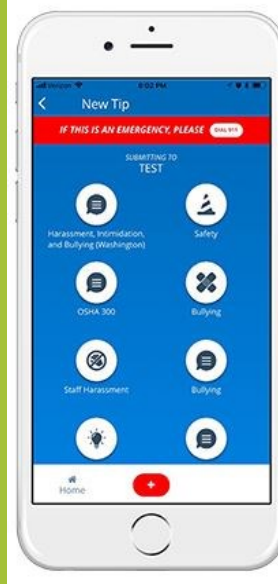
Verizon 6:02 PM

New Tip

IF THIS IS AN EMERGENCY, PLEASE DIAL 911

SUBMITTING TO
TEST

Harassment, Intimidation, and Bullying (Washington)

Safety

OSHA 300

Bullying

Staff Harassment

Bullying

Home

+